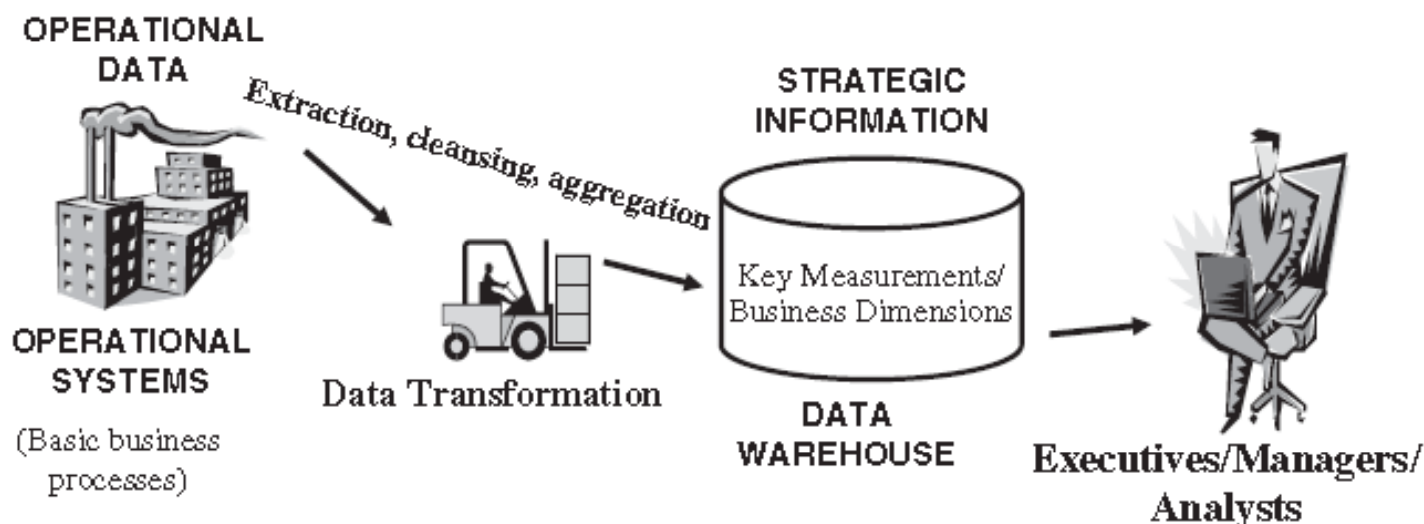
OPERATIONAL DATA

Extraction, cleansing, aggregation

STRATEGIC INFORMATION

Key Measurements/ Business Dimensions

OPERATIONAL SYSTEMS

(Basic business processes)

Data Transformation

DATA WAREHOUSE

Executives/Managers/ Analysts